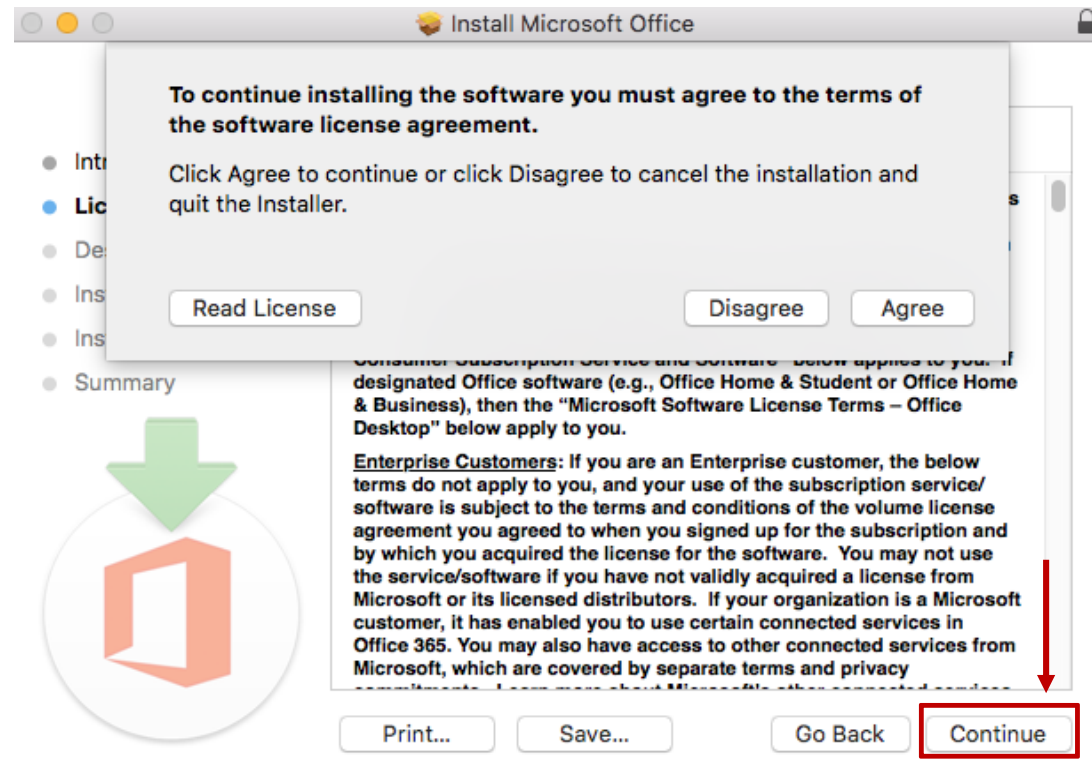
Install Microsoft Office

To continue installing the software you must agree to the terms of the software license agreement.

Click Agree to continue or click Disagree to cancel the installation and quit the Installer.

Read License

Disagree

Agree

Intr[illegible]
Lic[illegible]
De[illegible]
Ins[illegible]
Ins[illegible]
Summary

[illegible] designated Office software (e.g., Office Home & Student or Office Home & Business), then the “Microsoft Software License Terms – Office Desktop” below apply to you.

Enterprise Customers: If you are an Enterprise customer, the below terms do not apply to you, and your use of the subscription service/ software is subject to the terms and conditions of the volume license agreement you agreed to when you signed up for the subscription and by which you acquired the license for the software. You may not use the service/software if you have not validly acquired a license from Microsoft or its licensed distributors. If your organization is a Microsoft customer, it has enabled you to use certain connected services in Office 365. You may also have access to other connected services from Microsoft, which are covered by separate terms and privacy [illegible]

Print...

Save...

Go Back

Continue